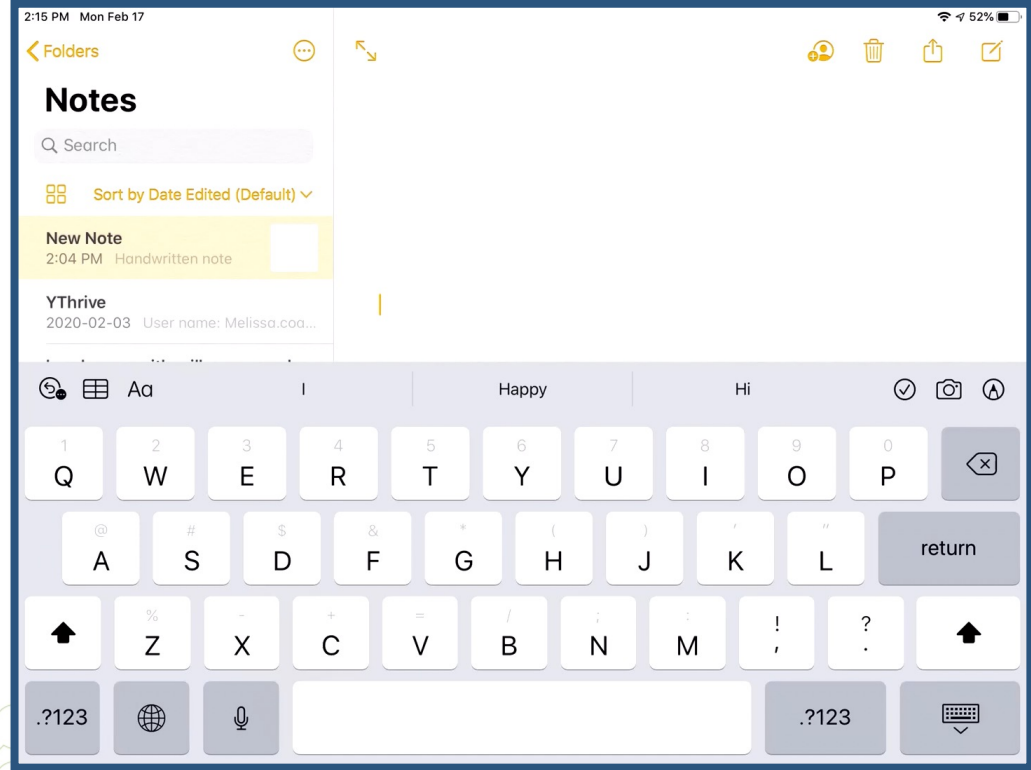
2:15 PM Mon Feb 17

52%

Folders

Notes

Search

Sort by Date Edited (Default)

New Note
2:04 PM Handwritten note

YThrive
2020-02-03 User name: Melissa.coa...

Aa I Happy Hi

1 Q 2 W 3 E 4 R 5 T 6 Y 7 U 8 I 9 O 0 P

@ A # S $ D & F * G ( H ) J ' K " L return

% Z - X + C = V / B ; N : M ! , ? .

.?123 .?123